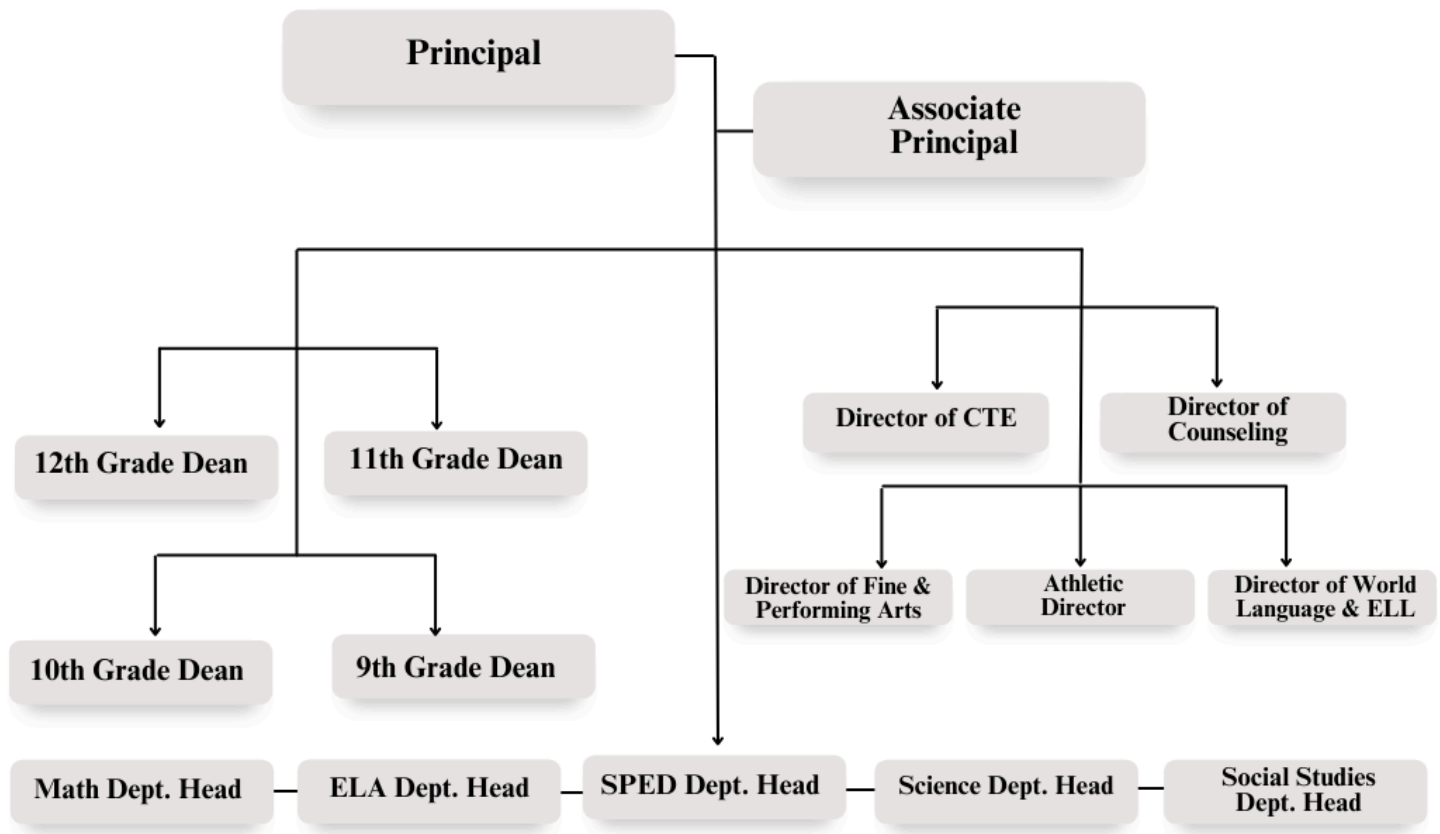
Principal

Associate Principal

Director of CTE

Director of Counseling

12th Grade Dean

11th Grade Dean

Director of Fine & Performing Arts

Athletic Director

Director of World Language & ELL

10th Grade Dean

9th Grade Dean

Math Dept. Head

ELA Dept. Head

SPED Dept. Head

Science Dept. Head

Social Studies Dept. Head